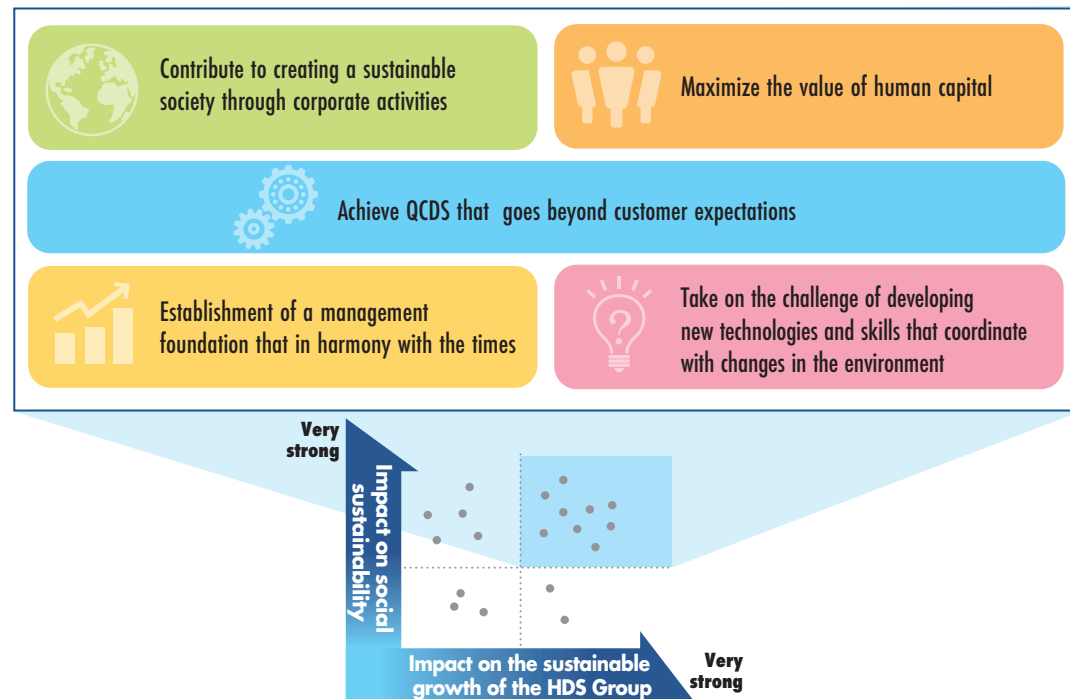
Contribute to creating a sustainable society through corporate activities

Maximize the value of human capital

Achieve QCDS that goes beyond customer expectations

Establishment of a management foundation that in harmony with the times

Take on the challenge of developing new technologies and skills that coordinate with changes in the environment

Very strong

Impact on social sustainability

Impact on the sustainable growth of the HDS Group

Very strong